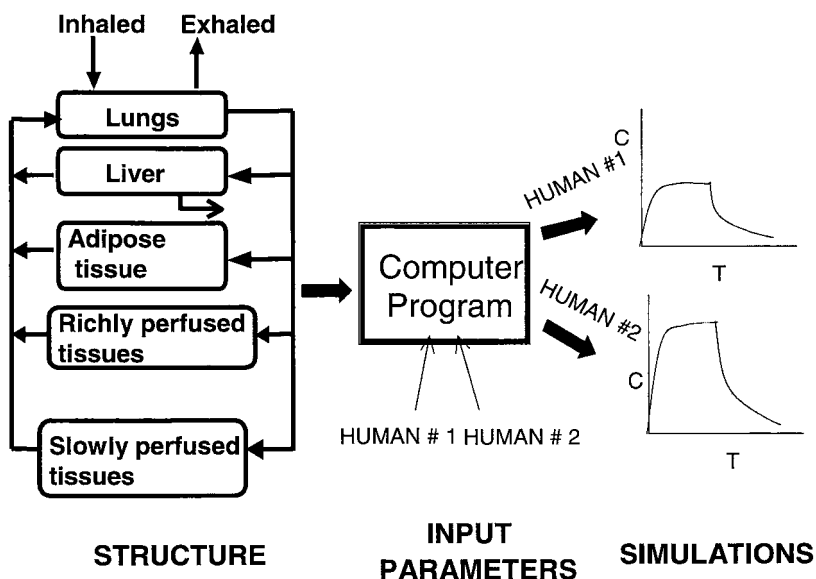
Inhaled

Exhaled

Lungs

Liver

Adipose tissue

Richly perfused tissues

Slowly perfused tissues

Computer Program

HUMAN # 1 HUMAN # 2

HUMAN #1

C

T

HUMAN #2

C

T

STRUCTURE

INPUT PARAMETERS

SIMULATIONS